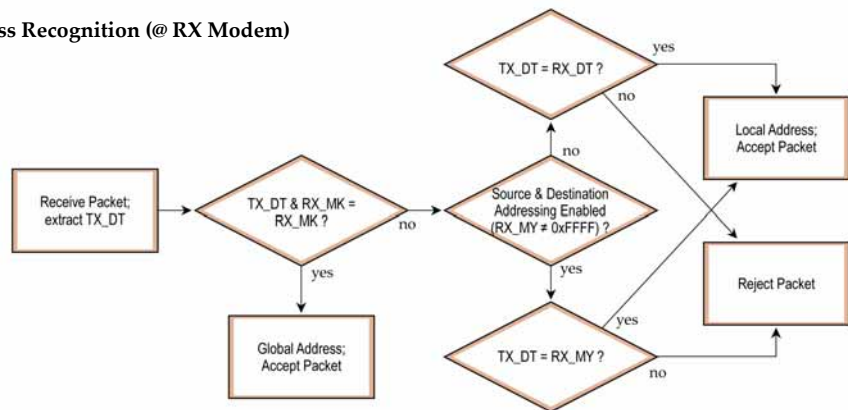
ss Recognition (@ RX Modem)

Receive Packet; extract TX_DT

TX_DT & RX_MK = RX_MK ?

no

yes

Global Address; Accept Packet

Source & Destination Addressing Enabled (RX_MY ≠ 0xFFFF) ?

no

yes

TX_DT = RX_DT ?

yes

no

TX_DT = RX_MY ?

yes

no

Local Address; Accept Packet

Reject Packet